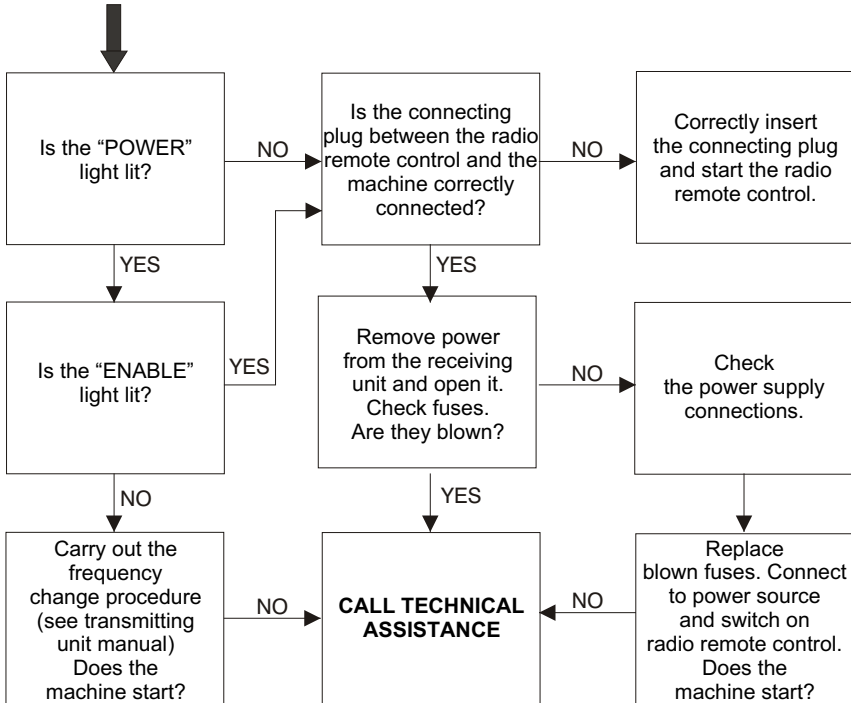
Is the “POWER” light lit?

NO

Is the connecting plug between the radio remote control and the machine correctly connected?

NO

Correctly insert the connecting plug and start the radio remote control.

YES

YES

Is the “ENABLE” light lit?

YES

Remove power from the receiving unit and open it. Check fuses. Are they blown?

NO

Check the power supply connections.

NO

YES

Carry out the frequency change procedure (see transmitting unit manual) Does the machine start?

NO

CALL TECHNICAL ASSISTANCE

NO

Replace blown fuses. Connect to power source and switch on radio remote control. Does the machine start?